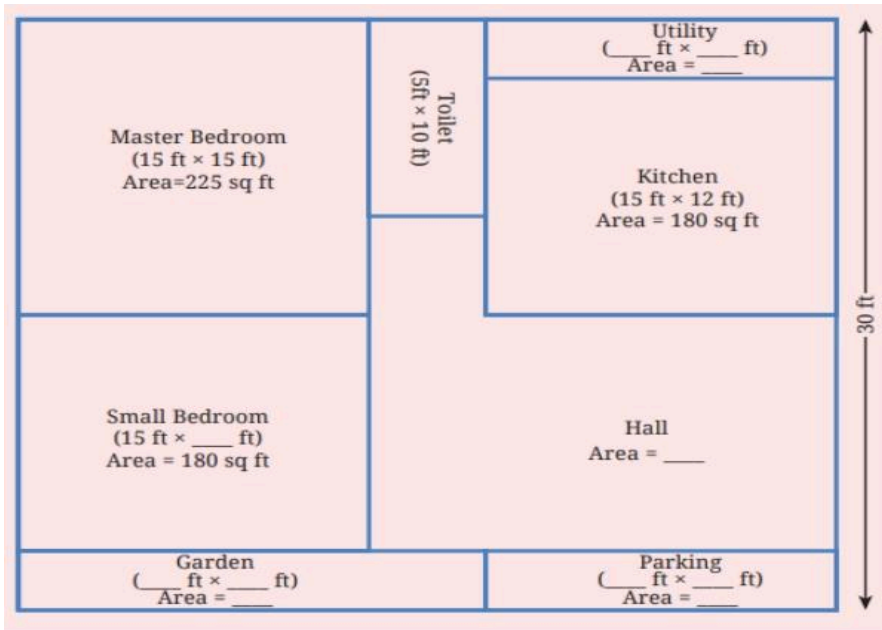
Master Bedroom
(15 ft × 15 ft)
Area=225 sq ft

Toilet
(5ft × 10 ft)

Utility
(____ ft × ____ ft)
Area = ____

Kitchen
(15 ft × 12 ft)
Area = 180 sq ft

Small Bedroom
(15 ft × ____ ft)
Area = 180 sq ft

Hall
Area = ____

30 ft

Garden
(____ ft × ____ ft)
Area = ____

Parking
(____ ft × ____ ft)
Area = ____